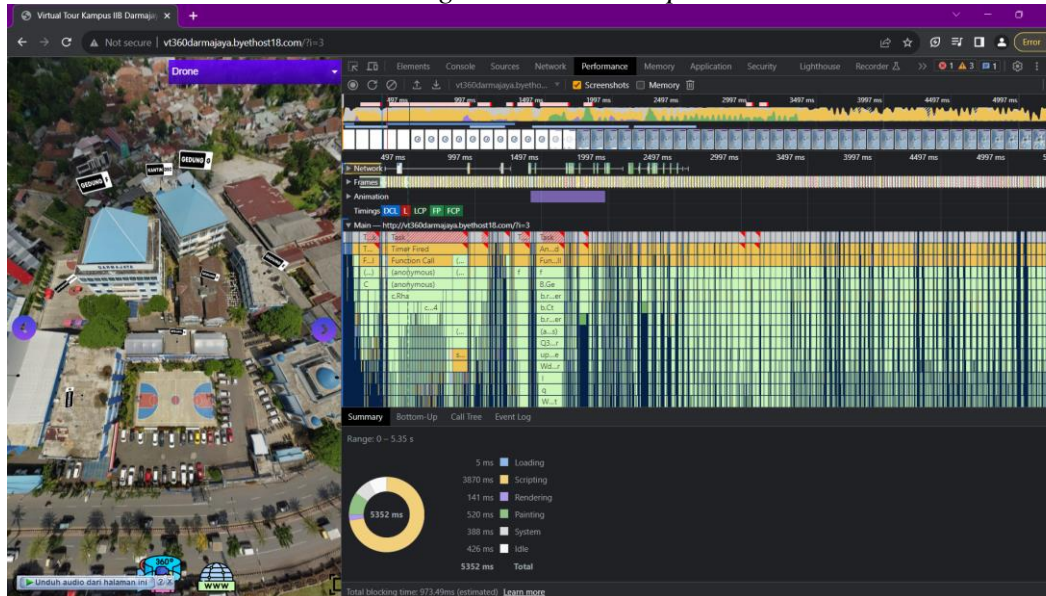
Virtual Tour Kampus IIB Darmaja ×
Not secure | vt360darmajaya.byethost18.com/?i=3
Error
Drone
GEDUNG
GEDUNG
Elements Console Sources Network Performance Memory Application Security Lighthouse Recorder
1 3 1
vt360darmajaya.byetho... Screenshots Memory
497 ms 997 ms 1497 ms 1997 ms 2497 ms 2997 ms 3497 ms 3997 ms 4497 ms 4997 ms
Network
Frames
Animation
Timings DCL L LCP FP FCP
Main — http://vt360darmajaya.byethost18.com/?i=3
Task
Timer Fired
Function Call
(anonymous)
(anonymous)
c.Rha
Task
An...d
Fun...ll
f
B.Ge
b.r...er
b.Ct
b.r...er
(a...s)
Q3...r
up...e
Wd...r
W...t
Summary Bottom-Up Call Tree Event Log
Range: 0 – 5.35 s
5 ms Loading
3870 ms Scripting
141 ms Rendering
520 ms Painting
388 ms System
426 ms Idle
5352 ms Total
5352 ms
Total blocking time: 973.49ms (estimated) Learn more
Unduh audio dari halaman ini
360°
WWW